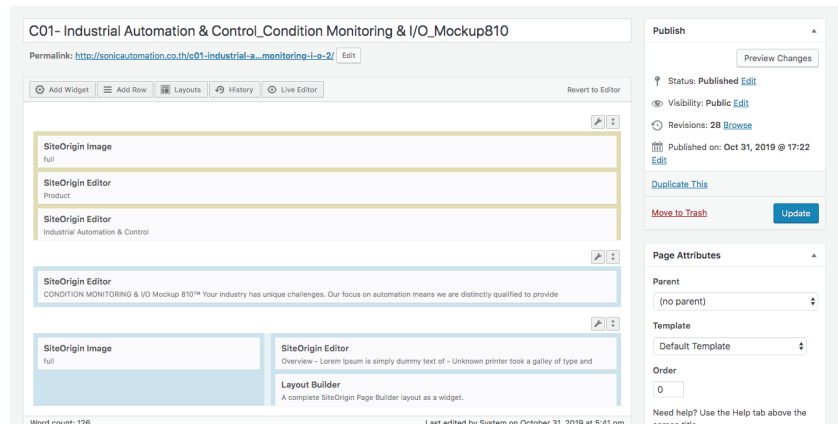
C01- Industrial Automation & Control_Condition Monitoring & I/O_Mockup810

Permalink: http://sonicautomation.co.th/c01-industrial-a...monitoring-i-o-2/ Edit

Add Widget | Add Row | Layouts | History | Live Editor

Revert to Editor

SiteOrigin Image
full

SiteOrigin Editor
Product

SiteOrigin Editor
Industrial Automation & Control

SiteOrigin Editor
CONDITION MONITORING & I/O Mockup 810™ Your industry has unique challenges. Our focus on automation means we are distinctly qualified to provide

SiteOrigin Image
full

SiteOrigin Editor
Overview - Lorem Ipsum is simply dummy text of - Unknown printer took a galley of type and

Layout Builder
A complete SiteOrigin Page Builder layout as a widget.

Word count: 126

Last edited by System on October 31, 2019 at 5:41 pm

Publish

Preview Changes

Status: Published Edit

Visibility: Public Edit

Revisions: 28 Browse

Published on: Oct 31, 2019 @ 17:22 Edit

Duplicate This

Move to Trash

Update

Page Attributes

Parent

(no parent)

Template

Default Template

Order

0

Need help? Use the Help tab above the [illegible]